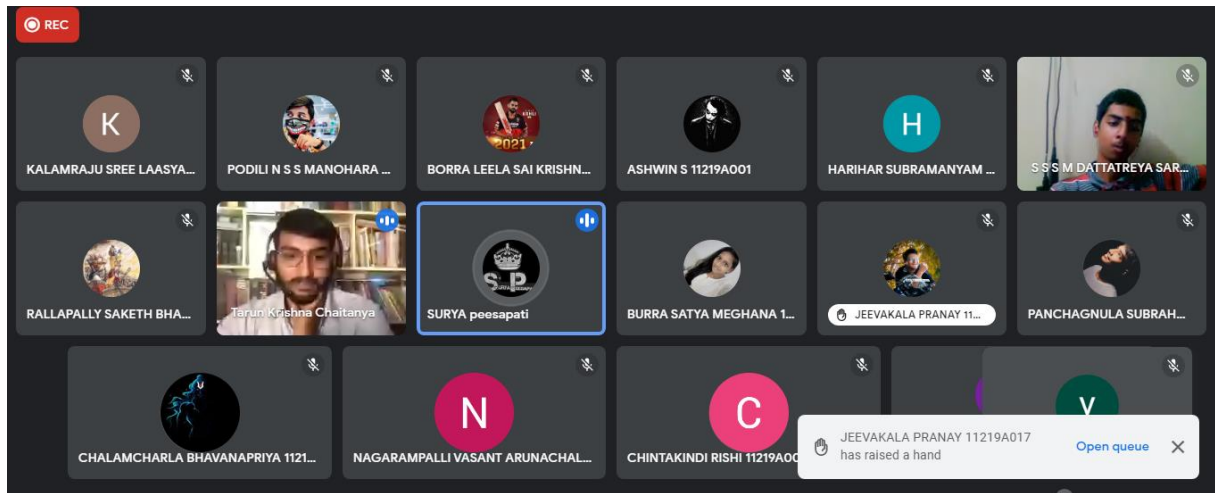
REC

K
KALAMRAJU SREE LAASYA...

PODILI N S S MANOHARA ...

2021
BORRA LEELA SAI KRISHN...

ASHWIN S 11219A001

H
HARIHAR SUBRAMANYAM ...

S S S M DATTATREYA SAR...

RALLAPALLY SAKETH BHA...

Tarun Krishna Chaitanya

SURYA peesapati

BURRA SATYA MEGHANA 1...

JEEVAKALA PRANAY 11...

PANCHAGNULA SUBRAH...

CHALAMCHARLA BHAVANAPRIYA 1121...

N
NAGARAMPALLI VASANT ARUNACHAL...

C
CHINTAKINDI RISHI 11219A00

V

JEEVAKALA PRANAY 11219A017
has raised a hand
Open queue